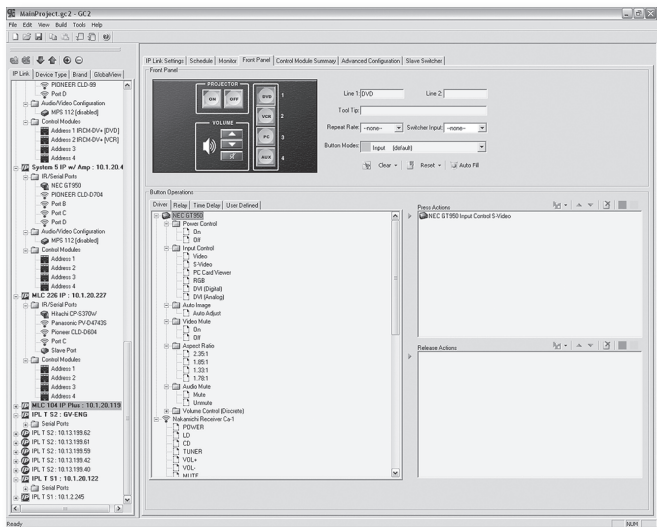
MainProject.gc2 - GC2
File Edit View Build Tools Help

IP Link | Device Type | Brand | GlobalView

PIONEER CLD-99
Port D
Audio/Video Configuration
MPS 112 [disabled]
Control Modules
Address 1 IRCM-DV+ [DVD]
Address 2 IRCM-DV+ [VCR]
Address 3
Address 4
System 5 IP w/ Amp : 10.1.20.4
IR/Serial Ports
NEC GT950
PIONEER CLD-D704
Port B
Port C
Port D
Audio/Video Configuration
MPS 112 [disabled]
Control Modules
Address 1
Address 2
Address 3
Address 4
MLC 226 IP : 10.1.20.227
IR/Serial Ports
Hitachi CP-S370W
Panasonic PV-D4743S
Pioneer CLD-D604
Port C
Slave Port
Control Modules
Address 1
Address 2
Address 3
Address 4
MLC 104 IP Plus : 10.1.20.119
IPL T S2 : GV-ENG
Serial Ports
IPL T S2 : 10.13.199.62
IPL T S2 : 10.13.199.61
IPL T S2 : 10.13.199.59
IPL T S2 : 10.13.199.42
IPL T S2 : 10.13.199.40
IPL T S1 : 10.1.20.122
Serial Ports
IPL T S1 : 10.1.2.245

IP Link Settings | Schedule | Monitor | Front Panel | Control Module Summary | Advanced Configuration | Slave Switcher

Front Panel
PROJECTOR
ON OFF
VOLUME
DVD 1
VCR 2
PC 3
AUX 4

Line 1: DVD
Line 2:
Tool Tip:
Repeat Rate: -none-
Switcher Input: -none-
Button Mode: Input [default]
Clear Reset Auto Fill

Button Operations
Driver | Relay | Time Delay | User Defined
NEC GT950
Power Control
On
Off
Input Control
Video
S-Video
PC Card Viewer
RGB
DVI (Digital)
DVI (Analog)
Auto Image
Auto Adjust
Video Mute
On
Off
Aspect Ratio
2.35:1
1.85:1
1.33:1
1.78:1
Audio Mute
Mute
Unmute
Volume Control (Discrete)
Nakamichi Receiver Ca-1
POWER
LD
CD
TUNER
VOL+
VOL-
MUTE

Press Actions
NEC GT950 Input Control S-Video

Release Actions

Ready
NUM